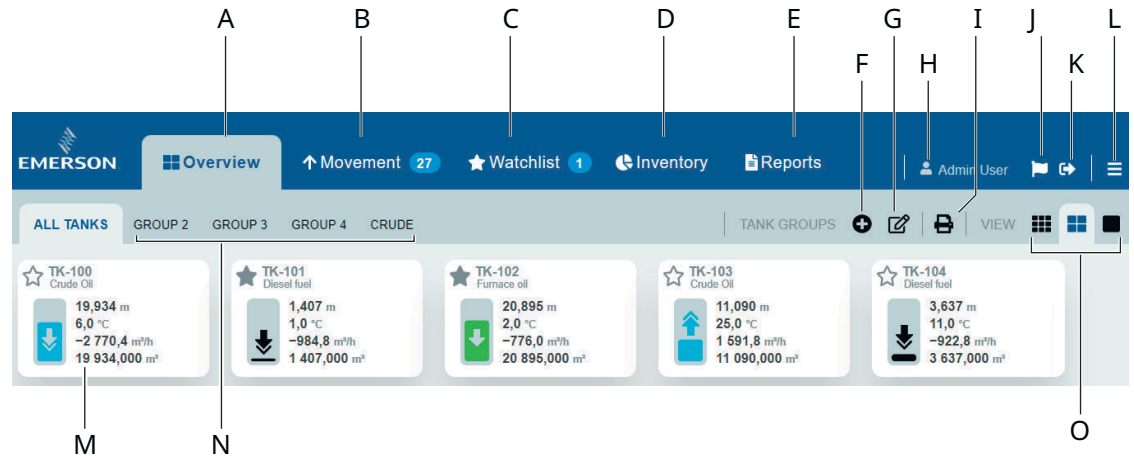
A B C D E G I J L
F H K

EMERSON
Overview
Movement 27
Watchlist 1
Inventory
Reports
Admin User

ALL TANKS GROUP 2 GROUP 3 GROUP 4 CRUDE
TANK GROUPS
VIEW

TK-100
Crude Oil
19,934 m
6,0 °C
−2 770,4 m³/h
19 934,000 m³

TK-101
Diesel fuel
1,407 m
1,0 °C
−984,8 m³/h
1 407,000 m³

TK-102
Furnace oil
20,895 m
2,0 °C
−776,0 m³/h
20 895,000 m³

TK-103
Crude Oil
11,090 m
25,0 °C
1 591,8 m³/h
11 090,000 m³

TK-104
Diesel fuel
3,637 m
11,0 °C
−922,8 m³/h
3 637,000 m³

M N O